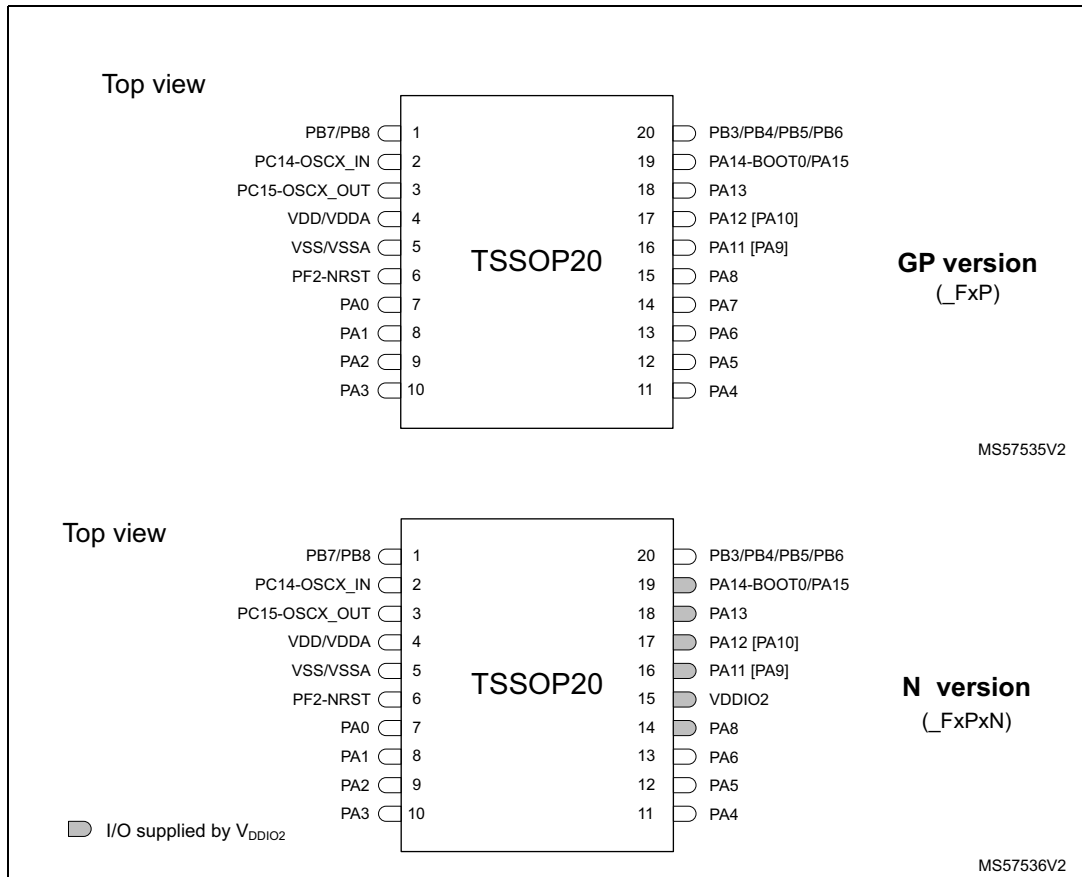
Top view

PB7/PB8 1
PC14-OSCX_IN 2
PC15-OSCX_OUT 3
VDD/VDDA 4
VSS/VSSA 5
PF2-NRST 6
PA0 7
PA1 8
PA2 9
PA3 10

TSSOP20

20 PB3/PB4/PB5/PB6
19 PA14-BOOT0/PA15
18 PA13
17 PA12 [PA10]
16 PA11 [PA9]
15 PA8
14 PA7
13 PA6
12 PA5
11 PA4

**GP version**
(_FxP)

MS57535V2

Top view

PB7/PB8 1
PC14-OSCX_IN 2
PC15-OSCX_OUT 3
VDD/VDDA 4
VSS/VSSA 5
PF2-NRST 6
PA0 7
PA1 8
PA2 9
PA3 10

TSSOP20

20 PB3/PB4/PB5/PB6
19 PA14-BOOT0/PA15
18 PA13
17 PA12 [PA10]
16 PA11 [PA9]
15 VDDIO2
14 PA8
13 PA6
12 PA5
11 PA4

**N version**
(_FxPxN)

I/O supplied by $V_{DDIO2}$

MS57536V2